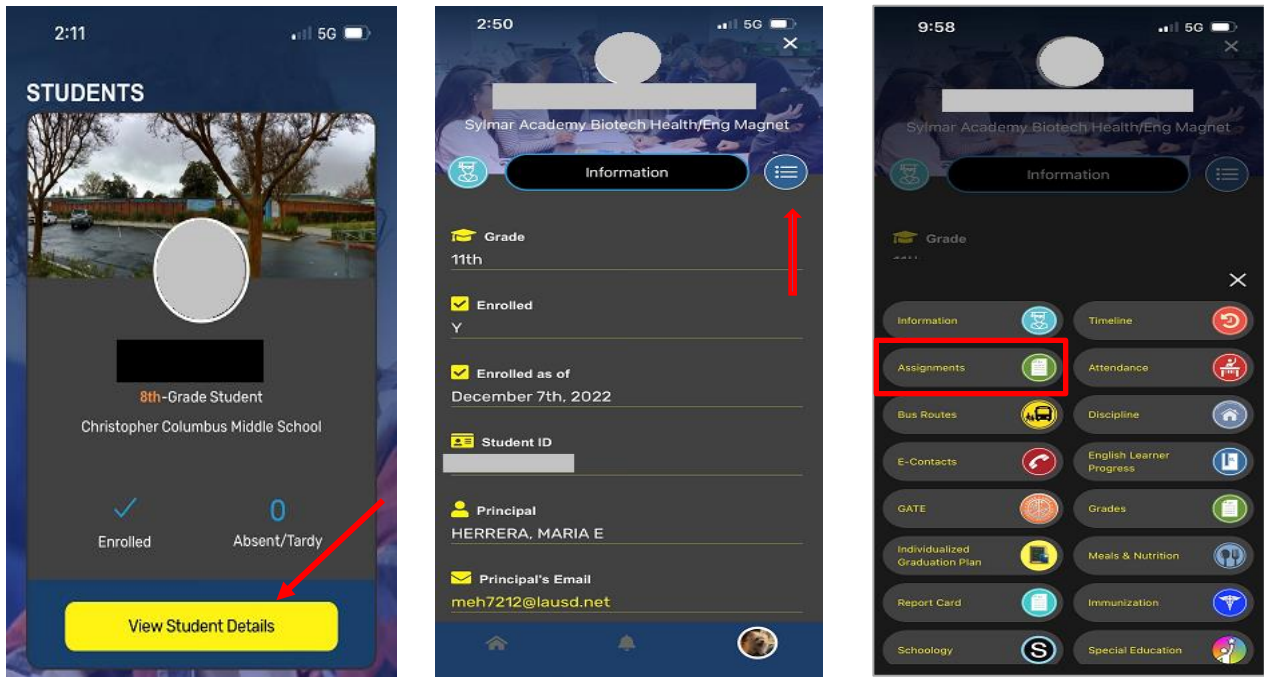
2:11

5G

STUDENTS

8th-Grade Student

Christopher Columbus Middle School

✓
Enrolled

0
Absent/Tardy

View Student Details

2:50

5G

Sylmar Academy Biotech Health/Eng Magnet

Information

Grade
11th

Enrolled
Y

Enrolled as of
December 7th, 2022

Student ID

Principal
HERRERA, MARIA E

Principal's Email
meh7212@lausd.net

9:58

5G

Sylmar Academy Biotech Health/Eng Magnet

Information

Grade

Information

Timeline

Assignments

Attendance

Bus Routes

Discipline

E-Contacts

English Learner Progress

GATE

Grades

Individualized Graduation Plan

Meals & Nutrition

Report Card

Immunization

Schoology

Special Education